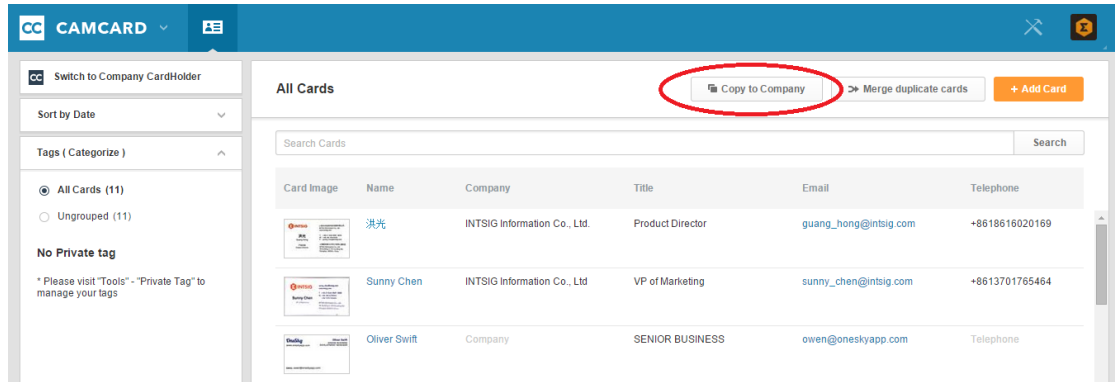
CC CAMCARD

Switch to Company CardHolder

Sort by Date

Tags ( Categorize )

All Cards (11)

Ungrouped (11)

No Private tag

* Please visit "Tools" - "Private Tag" to manage your tags

All Cards

Copy to Company

Merge duplicate cards

+ Add Card

Search Cards

Search

| Card Image | Name | Company | Title | Email | Telephone |
|---|---|---|---|---|---|
| | 洪光 | INTSIG Information Co., Ltd. | Product Director | guang_hong@intsig.com | +8618616020169 |
| | Sunny Chen | INTSIG Information Co., Ltd | VP of Marketing | sunny_chen@intsig.com | +8613701765464 |
| | Oliver Swift | Company | SENIOR BUSINESS | owen@oneskyapp.com | Telephone |